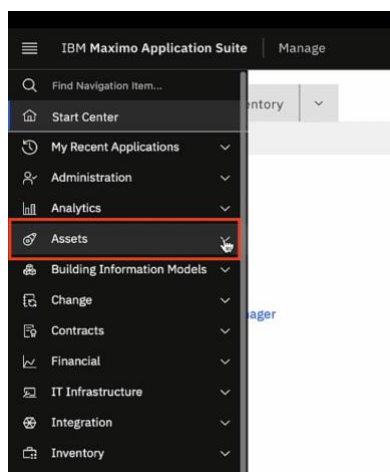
IBM Maximo Application Suite | Manage

Find Navigation Item...

Start Center

My Recent Applications

Administration

Analytics

Assets

Building Information Models

Change

Contracts

Financial

IT Infrastructure

Integration

Inventory

ntory

ager